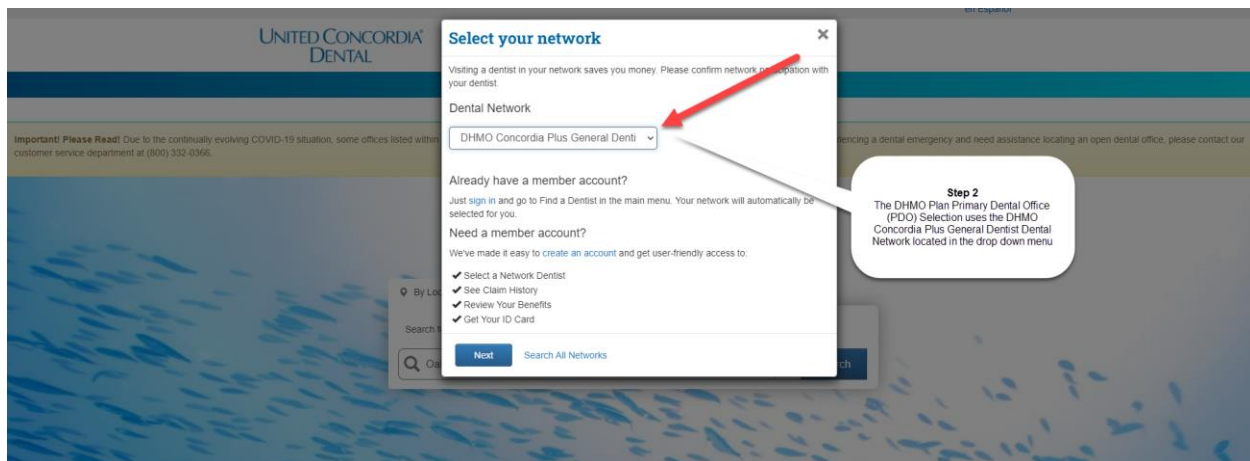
en español

UNITED CONCORDIA DENTAL

Important! Please Read! Due to the continually evolving COVID-19 situation, some offices listed within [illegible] encing a dental emergency and need assistance locating an open dental office, please contact our customer service department at (800) 332-0366.

Select your network

×

Visiting a dentist in your network saves you money. Please confirm network p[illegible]ation with your dentist.

Dental Network

DHMO Concordia Plus General Denti

Already have a member account?

Just sign in and go to Find a Dentist in the main menu. Your network will automatically be selected for you.

Need a member account?

We've made it easy to create an account and get user-friendly access to:

✔ Select a Network Dentist
✔ See Claim History
✔ Review Your Benefits
✔ Get Your ID Card

Next

Search All Networks

By Lo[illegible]

Search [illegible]

Q O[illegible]

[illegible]ch

Step 2
The DHMO Plan Primary Dental Office (PDO) Selection uses the DHMO Concordia Plus General Dentist Dental Network located in the drop down menu